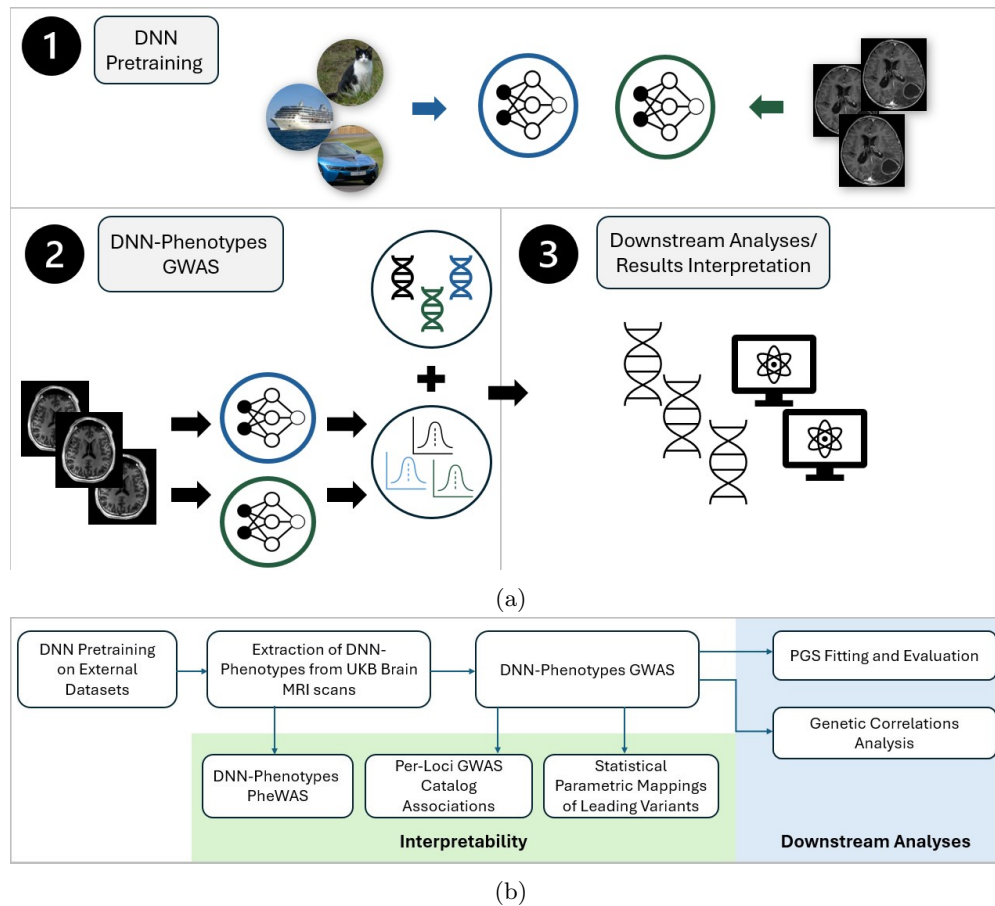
1 DNN Pretraining

2 DNN-Phenotypes GWAS

3 Downstream Analyses/ Results Interpretation

(a)

DNN Pretraining on External Datasets

Extraction of DNN-Phenotypes from UKB Brain MRI scans

DNN-Phenotypes GWAS

PGS Fitting and Evaluation

Genetic Correlations Analysis

DNN-Phenotypes PheWAS

Per-Loci GWAS Catalog Associations

Statistical Parametric Mappings of Leading Variants

Interpretability

Downstream Analyses

(b)